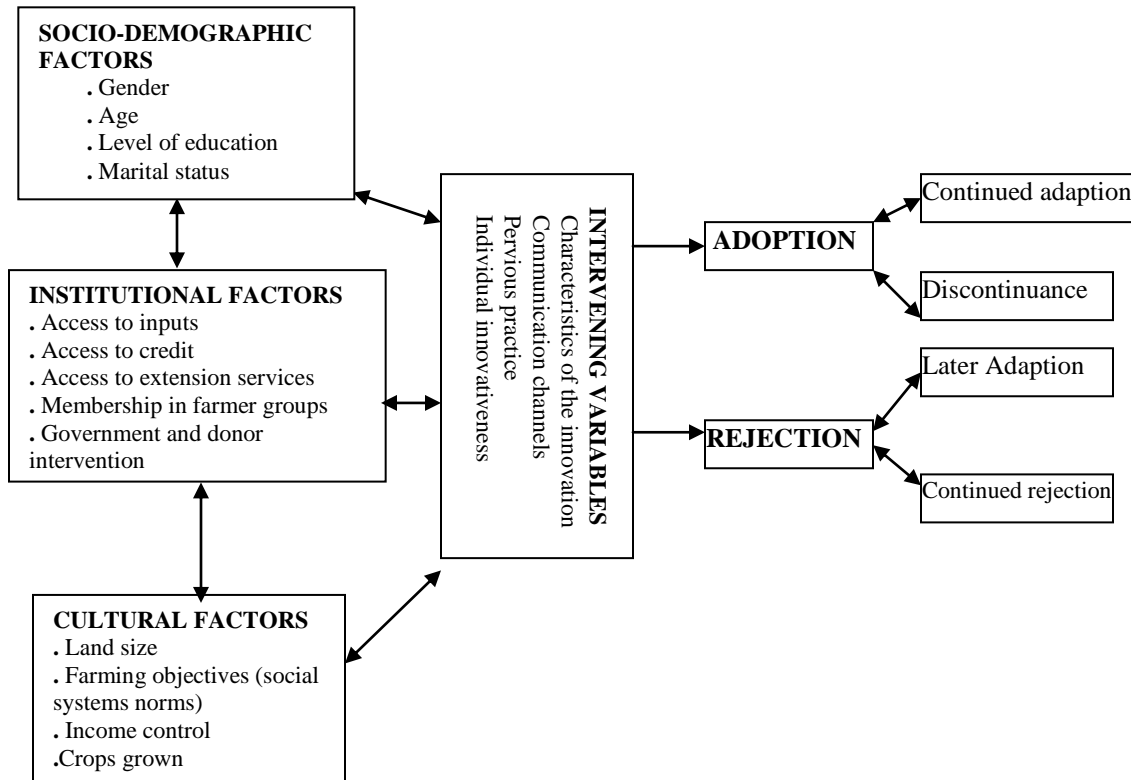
SOCIO-DEMOGRAPHIC FACTORS
. Gender
. Age
. Level of education
. Marital status

INSTITUTIONAL FACTORS
. Access to inputs
. Access to credit
. Access to extension services
. Membership in farmer groups
. Government and donor intervention

CULTURAL FACTORS
. Land size
. Farming objectives (social systems norms)
. Income control
.Crops grown

INTERVENING VARIABLES
Characteristics of the innovation
Communication channels
Pervious practice
Individual innovativeness

ADOPTION

REJECTION

Continued adaption

Discontinuance

Later Adaption

Continued rejection